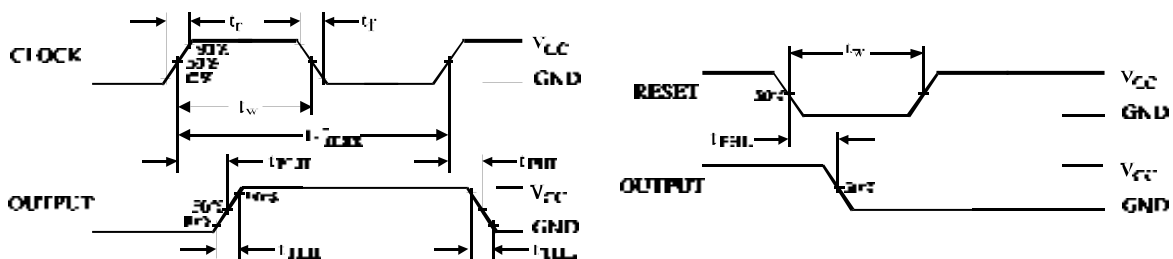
$t_r$

$t_f$

CLOCK

90%

50%

10%

$V_{CC}$

GND

$t_w$

$1/f_{max}$

$t_{PLH}$

$t_{PHL}$

OUTPUT

50%

10%

90%

$V_{CC}$

GND

$t_{TLH}$

$t_{THL}$

$t_w$

RESET

50%

$V_{CC}$

GND

$t_{PHL}$

OUTPUT

50%

$V_{CC}$

GND